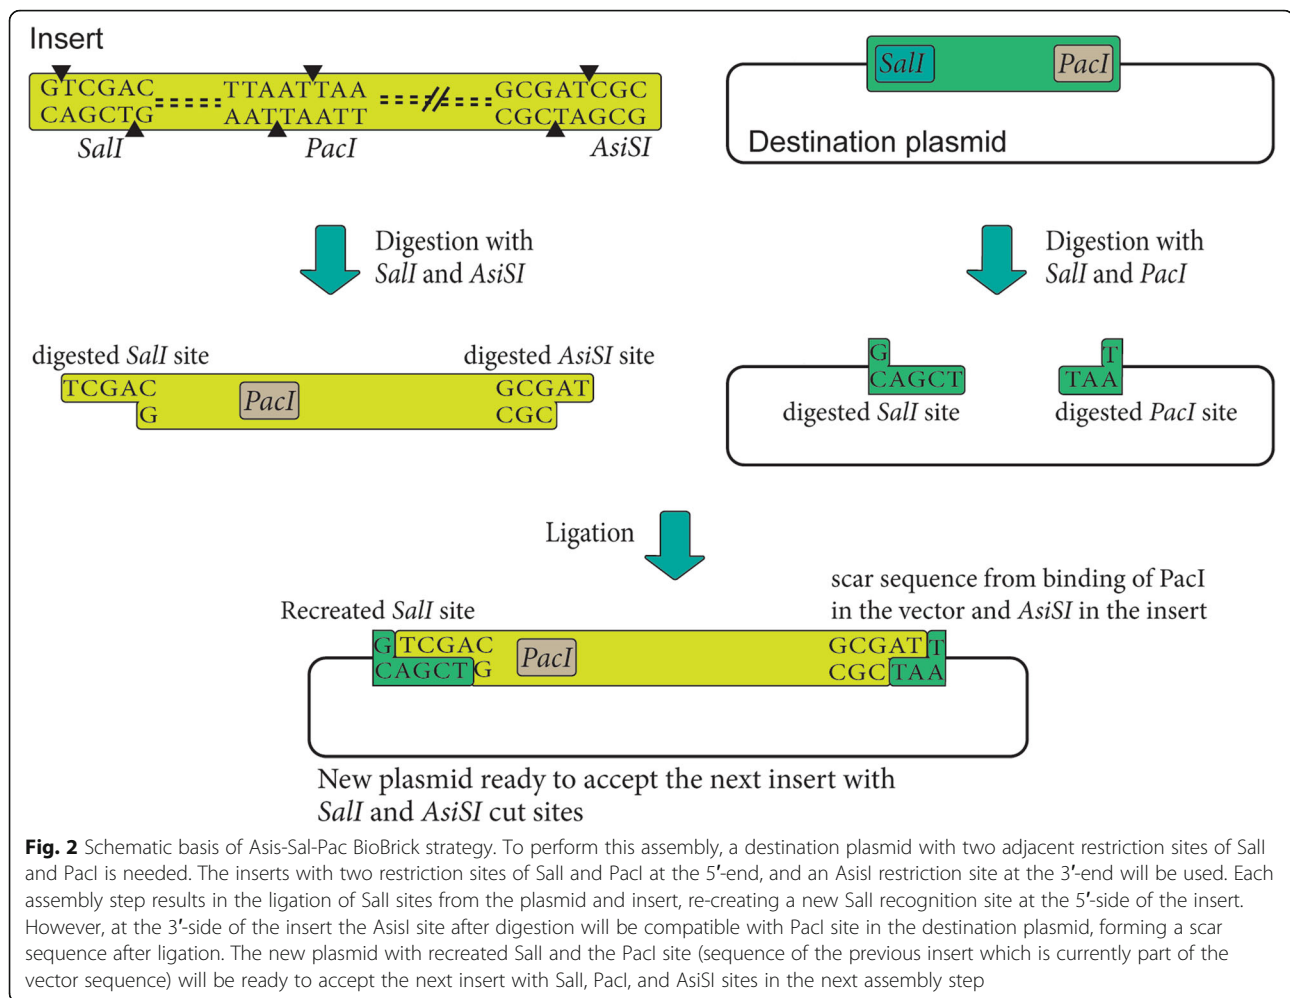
Insert

GTCGAC CAGCTG TTAATTAA AATTAATT GCGATCGC CGCTAGCG

SalI PacI AsiSI

SalI PacI

Destination plasmid

Digestion with SalI and AsiSI

Digestion with SalI and PacI

digested SalI site

digested AsiSI site

TCGAC G PacI GCGAT CGC

G CAGCT

T TAA

digested SalI site

digested PacI site

Ligation

Recreated SalI site

scar sequence from binding of PacI in the vector and AsiSI in the insert

G TCGAC CAGCT G PacI GCGAT T CGC TAA

New plasmid ready to accept the next insert with SalI and AsiSI cut sites

**Fig. 2** Schematic basis of Asis-Sal-Pac BioBrick strategy. To perform this assembly, a destination plasmid with two adjacent restriction sites of SalI and PacI is needed. The inserts with two restriction sites of SalI and PacI at the 5′-end, and an AsisI restriction site at the 3′-end will be used. Each assembly step results in the ligation of SalI sites from the plasmid and insert, re-creating a new SalI recognition site at the 5′-side of the insert. However, at the 3′-side of the insert the AsisI site after digestion will be compatible with PacI site in the destination plasmid, forming a scar sequence after ligation. The new plasmid with recreated SalI and the PacI site (sequence of the previous insert which is currently part of the vector sequence) will be ready to accept the next insert with SalI, PacI, and AsiSI sites in the next assembly step